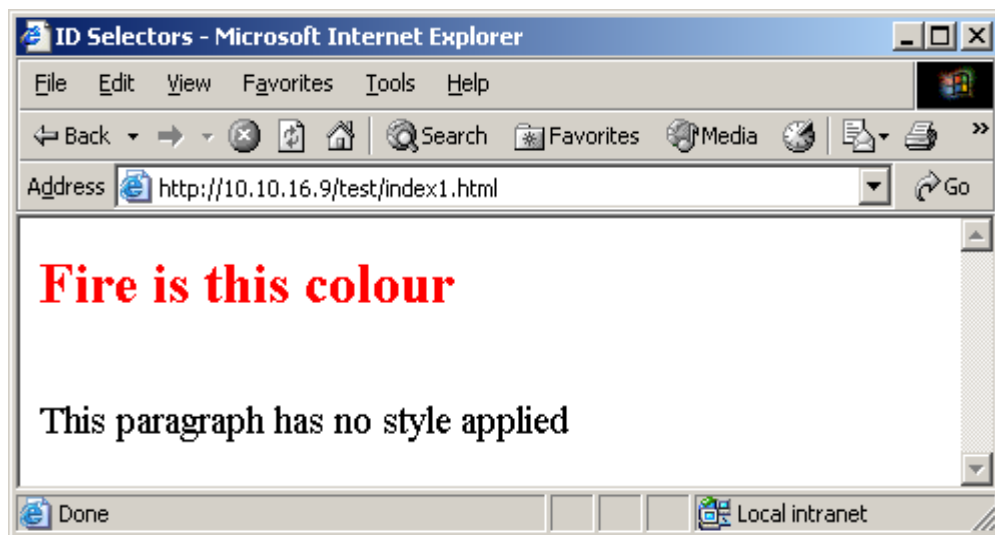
ID Selectors - Microsoft Internet Explorer

File Edit View Favorites Tools Help

Back Search Favorites Media

Address http://10.10.16.9/test/index1.html Go

Fire is this colour

This paragraph has no style applied

Done Local intranet